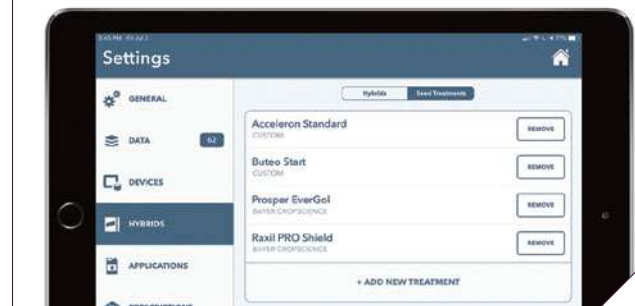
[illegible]

Settings

GENERAL

DATA 62

DEVICES

HYBRIDS

APPLICATIONS

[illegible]

Hybrids | Seed Treatments

Accelercn Standard
CUSTOM
REMOVE

Buteo Start
CUSTOM
REMOVE

Prosper EverGol
BAYER CROPSCIENCE
REMOVE

Raxil PRO Shield
BAYER CROPSCIENCE
REMOVE

+ ADD NEW TREATMENT